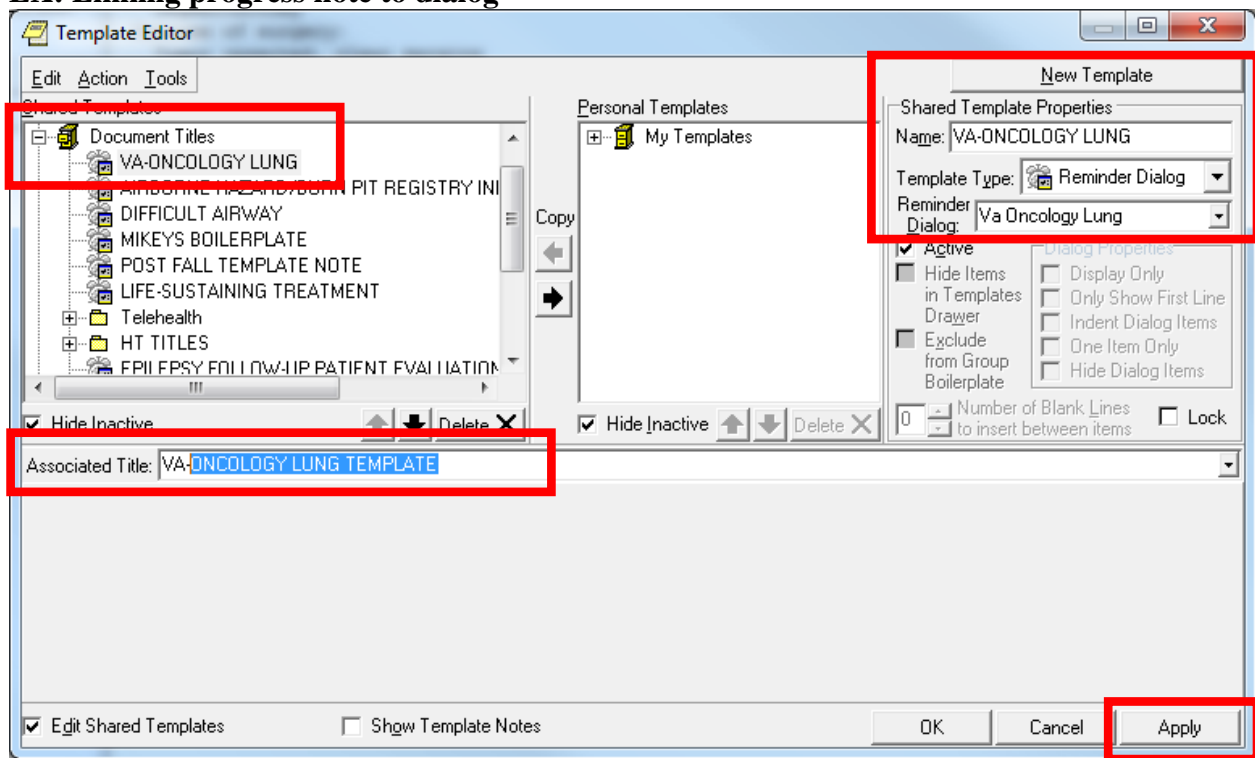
Ex: Linking progress note to dialog

Template Editor

Edit Action Tools

Shared Templates

Document Titles
VA-ONCOLOGY LUNG
AIRBORNE HAZARD/BURN PIT REGISTRY INI
DIFFICULT AIRWAY
MIKEYS BOILERPLATE
POST FALL TEMPLATE NOTE
LIFE-SUSTAINING TREATMENT
Telehealth
HT TITLES
EPILEPSY FOLLOW-UP PATIENT EVALUATION

Hide Inactive
Delete

Copy

Personal Templates
My Templates

Hide Inactive
Delete

New Template

Shared Template Properties
Name: VA-ONCOLOGY LUNG
Template Type: Reminder Dialog
Reminder Dialog: Va Oncology Lung
Active
Hide Items in Templates Drawer
Exclude from Group Boilerplate
Dialog Properties
Display Only
Only Show First Line
Indent Dialog Items
One Item Only
Hide Dialog Items
0 Number of Blank Lines to insert between items
Lock

Associated Title: VA-ONCOLOGY LUNG TEMPLATE

Edit Shared Templates
Show Template Notes
OK
Cancel
Apply